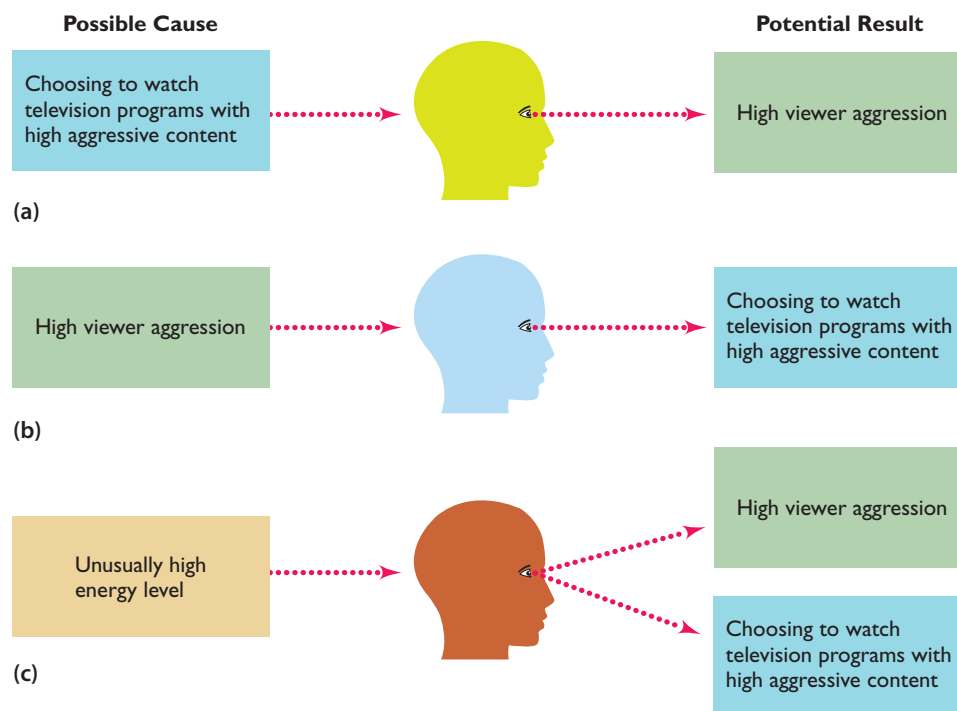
Possible Cause

Potential Result

Choosing to watch television programs with high aggressive content

High viewer aggression

(a)

High viewer aggression

Choosing to watch television programs with high aggressive content

(b)

High viewer aggression

Unusually high energy level

Choosing to watch television programs with high aggressive content

(c)